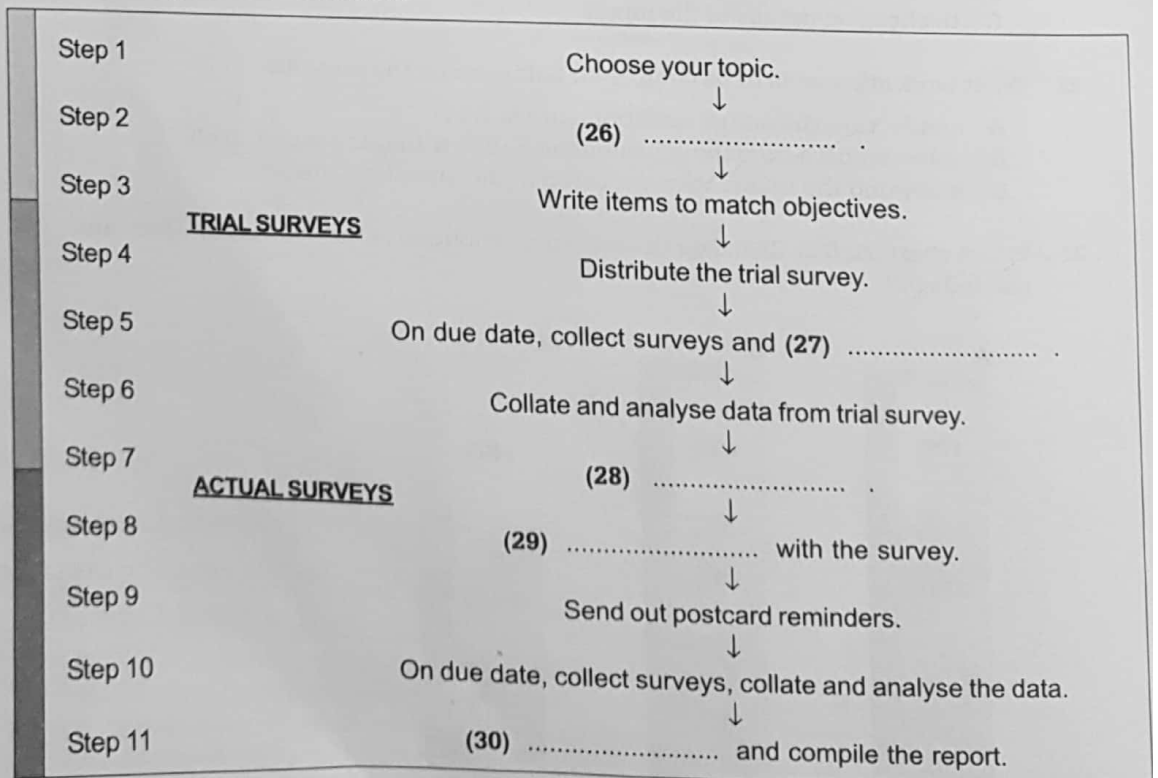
Step 1 Choose your topic.
↓
Step 2 (26) .......................... .
↓
Step 3 Write items to match objectives.
TRIAL SURVEYS
↓
Step 4 Distribute the trial survey.
↓
Step 5 On due date, collect surveys and (27) .......................... .
↓
Step 6 Collate and analyse data from trial survey.
↓
Step 7 (28) .......................... .
ACTUAL SURVEYS
↓
Step 8 (29) .......................... with the survey.
↓
Step 9 Send out postcard reminders.
↓
Step 10 On due date, collect surveys, collate and analyse the data.
↓
Step 11 (30) .......................... and compile the report.